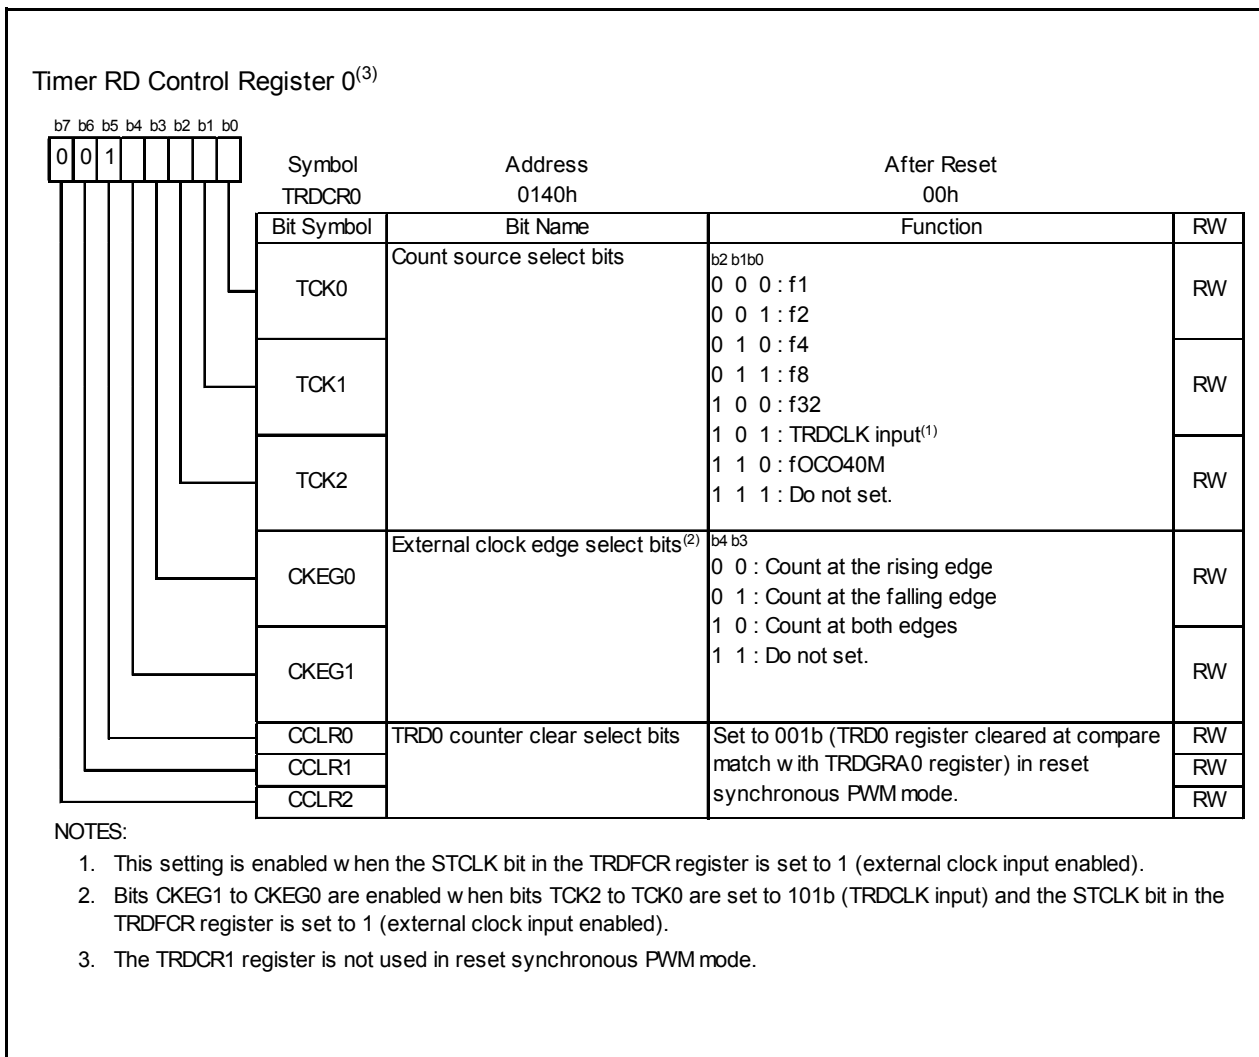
Timer RD Control Register 0$^{(3)}$

b7 b6 b5 b4 b3 b2 b1 b0
0 0 1

| Symbol | Address | After Reset |
|---|---|---|
| TRDCR0 | 0140h | 00h |

| Bit Symbol | Bit Name | Function | RW |
|---|---|---|---|
| TCK0 | Count source select bits | b2 b1b0<br>0 0 0 : f1<br>0 0 1 : f2<br>0 1 0 : f4<br>0 1 1 : f8<br>1 0 0 : f32<br>1 0 1 : TRDCLK input$^{(1)}$<br>1 1 0 : fOCO40M<br>1 1 1 : Do not set. | RW |
| TCK1 | | | RW |
| TCK2 | | | RW |
| CKEG0 | External clock edge select bits$^{(2)}$ | b4 b3<br>0 0 : Count at the rising edge<br>0 1 : Count at the falling edge<br>1 0 : Count at both edges<br>1 1 : Do not set. | RW |
| CKEG1 | | | RW |
| CCLR0 | TRD0 counter clear select bits | Set to 001b (TRD0 register cleared at compare match w ith TRDGRA0 register) in reset synchronous PWM mode. | RW |
| CCLR1 | | | RW |
| CCLR2 | | | RW |

NOTES:
1. This setting is enabled w hen the STCLK bit in the TRDFCR register is set to 1 (external clock input enabled).
2. Bits CKEG1 to CKEG0 are enabled w hen bits TCK2 to TCK0 are set to 101b (TRDCLK input) and the STCLK bit in the TRDFCR register is set to 1 (external clock input enabled).
3. The TRDCR1 register is not used in reset synchronous PWM mode.